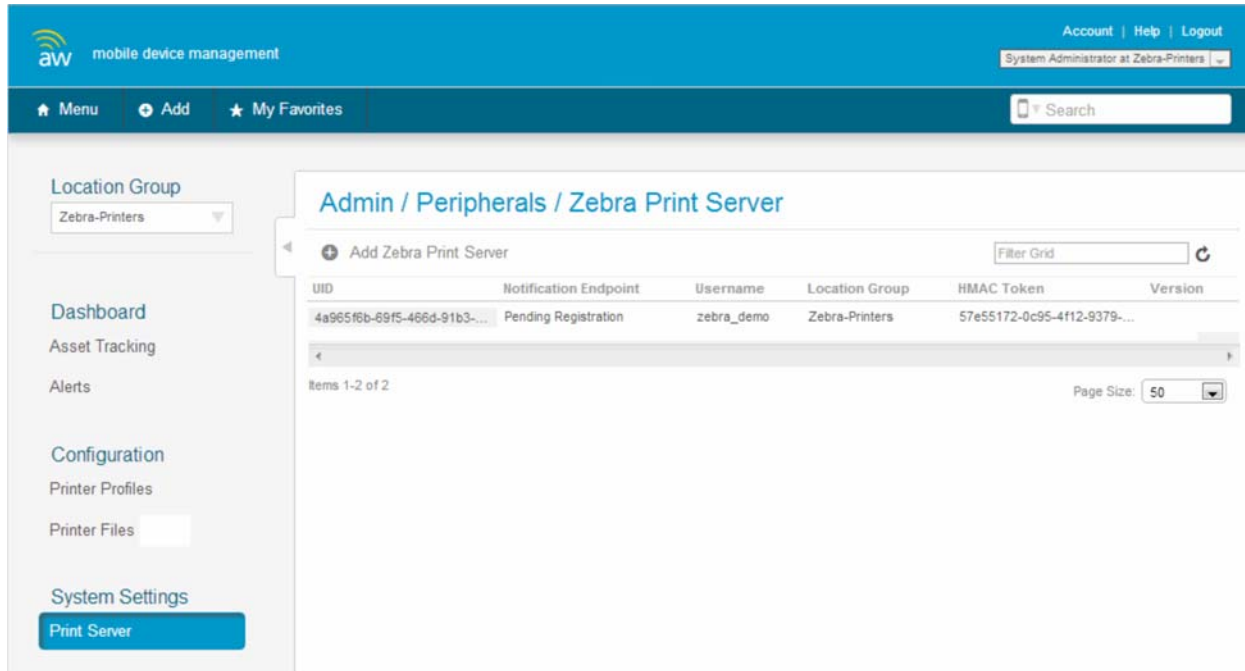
aw mobile device management

Account | Help | Logout

System Administrator at Zebra-Printers

Menu Add My Favorites

Search

Location Group

Zebra-Printers

Dashboard

Asset Tracking

Alerts

Configuration

Printer Profiles

Printer Files

System Settings

Print Server

Admin / Peripherals / Zebra Print Server

Add Zebra Print Server

Filter Grid

| UID | Notification Endpoint | Username | Location Group | HMAC Token | Version |
|---|---|---|---|---|---|
| 4a965f6b-69f5-466d-91b3-... | Pending Registration | zebra_demo | Zebra-Printers | 57e55172-0c95-4f12-9379-... | |

Items 1-2 of 2

Page Size: 50